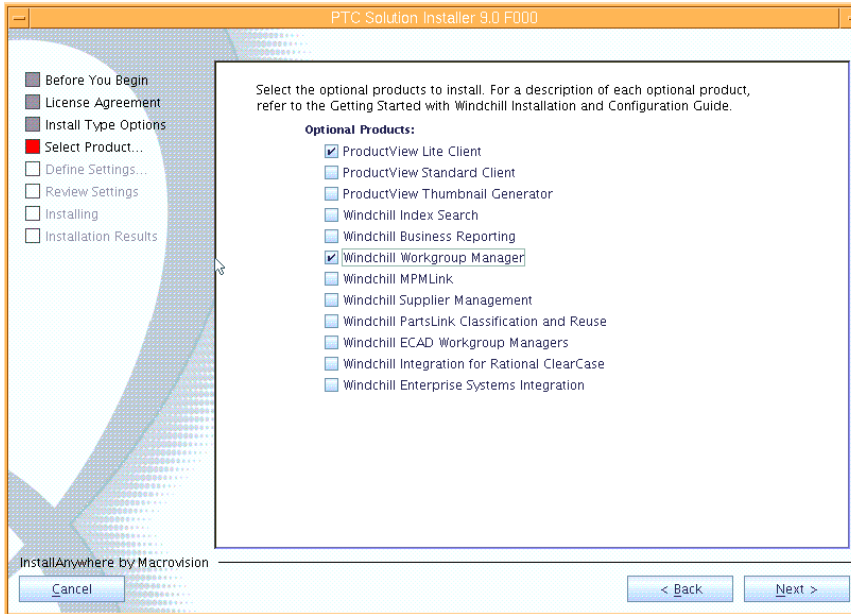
PTC Solution Installer 9.0 F000

Before You Begin
License Agreement
Install Type Options
Select Product...
Define Settings...
Review Settings
Installing
Installation Results

Select the optional products to install. For a description of each optional product, refer to the Getting Started with Windchill Installation and Configuration Guide.

Optional Products:
ProductView Lite Client
ProductView Standard Client
ProductView Thumbnail Generator
Windchill Index Search
Windchill Business Reporting
Windchill Workgroup Manager
Windchill MPMLink
Windchill Supplier Management
Windchill PartsLink Classification and Reuse
Windchill ECAD Workgroup Managers
Windchill Integration for Rational ClearCase
Windchill Enterprise Systems Integration

InstallAnywhere by Macrovision

Cancel
< Back
Next >